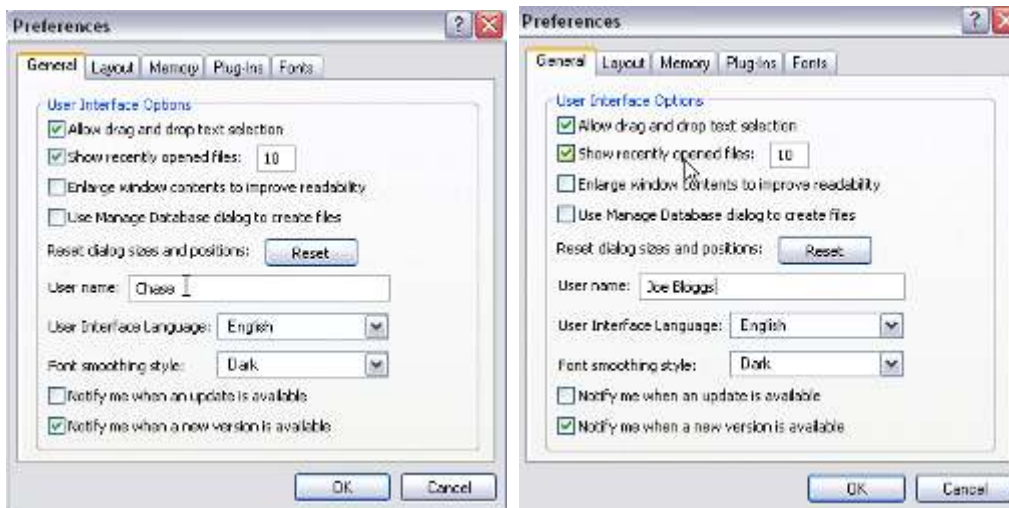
Preferences

General | Layout | Memory | Plug-ins | Fonts

User Interface Options

Allow drag and drop text selection

Show recently opened files: 10

Enlarge window contents to improve readability

Use Manage Database dialog to create files

Reset dialog sizes and positions: Reset

User name: Chase

User Interface Language: English

Font smoothing style: Dark

Notify me when an update is available

Notify me when a new version is available

OK Cancel

Preferences

General | Layout | Memory | Plug-ins | Fonts

User Interface Options

Allow drag and drop text selection

Show recently opened files: 10

Enlarge window contents to improve readability

Use Manage Database dialog to create files

Reset dialog sizes and positions: Reset

User name: Joe Bloggs

User Interface Language: English

Font smoothing style: Dark

Notify me when an update is available

Notify me when a new version is available

OK Cancel